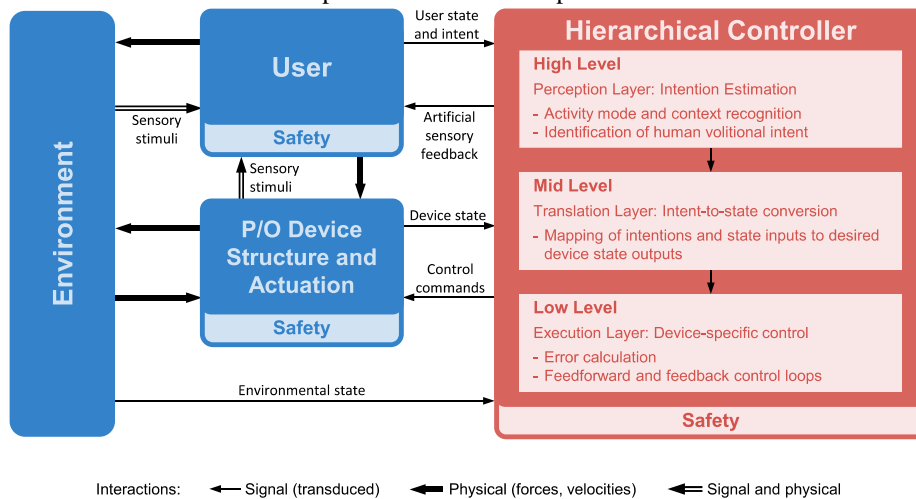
Environment

User

Safety

Sensory stimuli

Sensory stimuli

P/O Device Structure and Actuation

Safety

User state and intent

Artificial sensory feedback

Device state

Control commands

Environmental state

Hierarchical Controller

High Level

Perception Layer: Intention Estimation

- Activity mode and context recognition
- Identification of human volitional intent

Mid Level

Translation Layer: Intent-to-state conversion

- Mapping of intentions and state inputs to desired device state outputs

Low Level

Execution Layer: Device-specific control

- Error calculation
- Feedforward and feedback control loops

Safety

Interactions: Signal (transduced) Physical (forces, velocities) Signal and physical